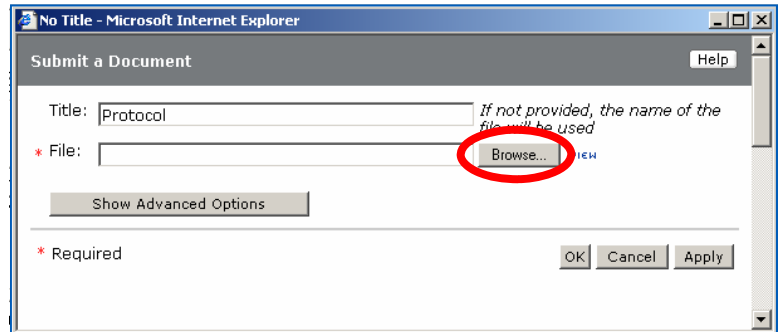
No Title - Microsoft Internet Explorer

Submit a Document

Help

Title: Protocol

If not provided, the name of the file will be used

* File:

Browse...

iew

Show Advanced Options

* Required

OK

Cancel

Apply